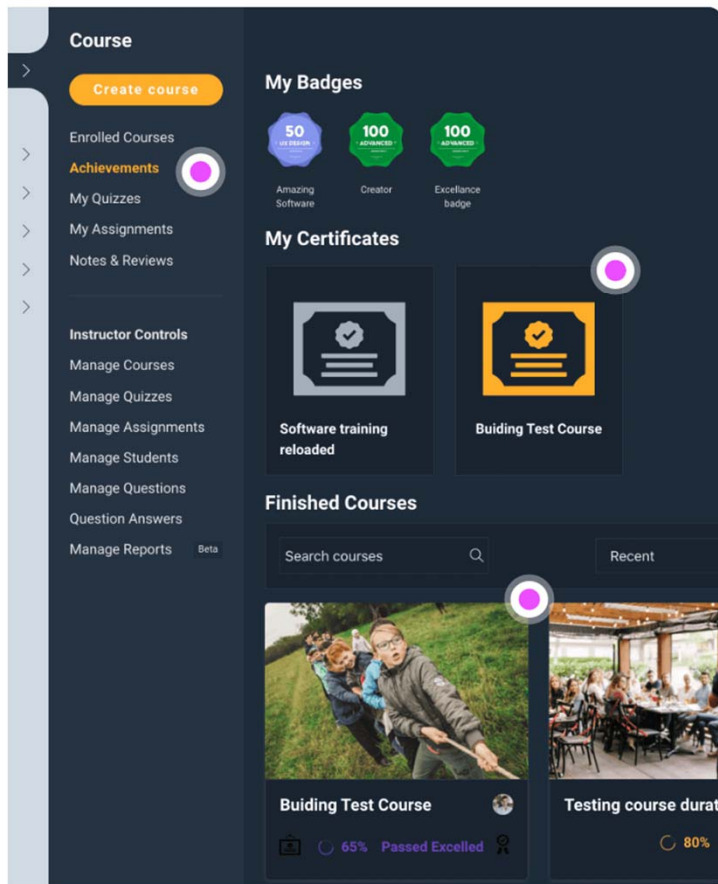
Course

Create course

Enrolled Courses
Achievements
My Quizzes
My Assignments
Notes & Reviews

Instructor Controls
Manage Courses
Manage Quizzes
Manage Assignments
Manage Students
Manage Questions
Question Answers
Manage Reports Beta

My Badges

50 UX DESIGN
Amazing Software

100 ADVANCED
Creator

100 ADVANCED
Excellance badge

My Certificates

Software training reloaded

Buiding Test Course

Finished Courses

Search courses

Recent

Buiding Test Course

65% Passed Excelled

Testing course durat

80%